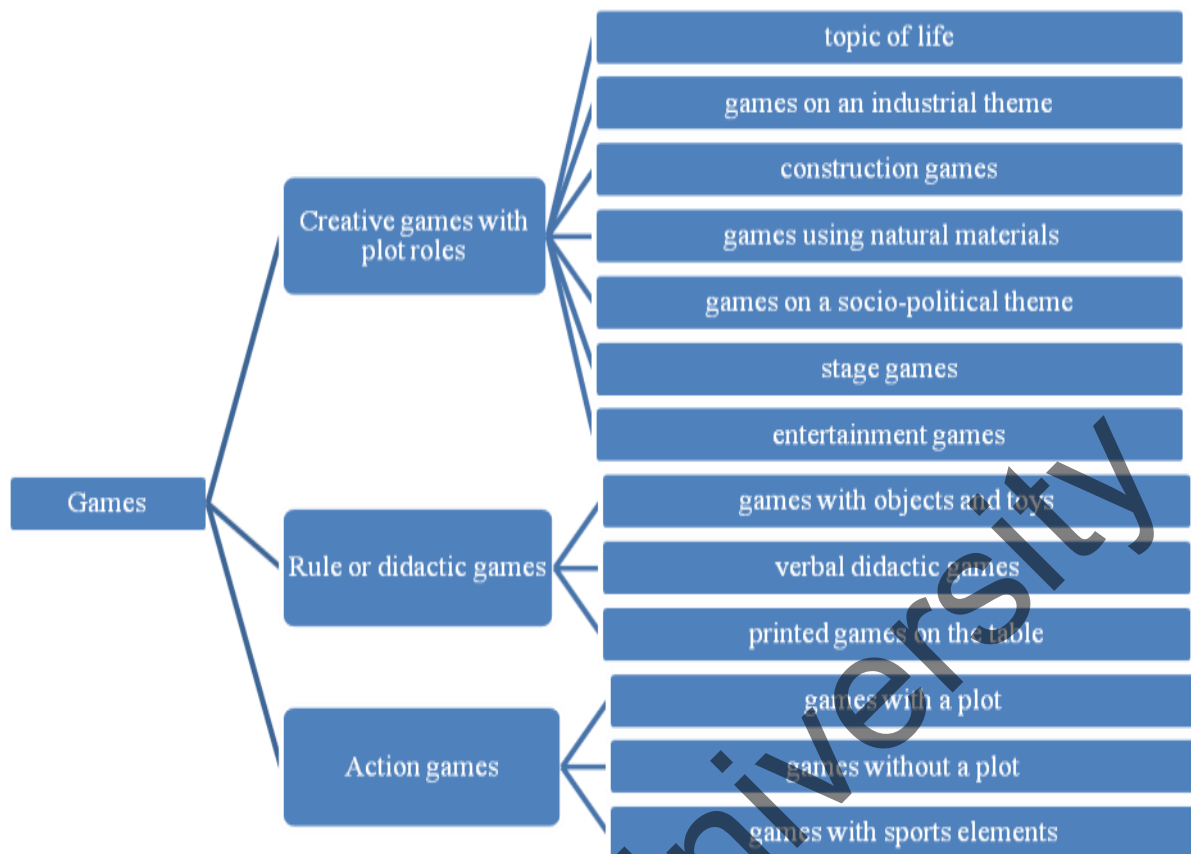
Games

Creative games with plot roles

topic of life

games on an industrial theme

construction games

games using natural materials

games on a socio-political theme

stage games

entertainment games

Rule or didactic games

games with objects and toys

verbal didactic games

printed games on the table

Action games

games with a plot

games without a plot

games with sports elements

University